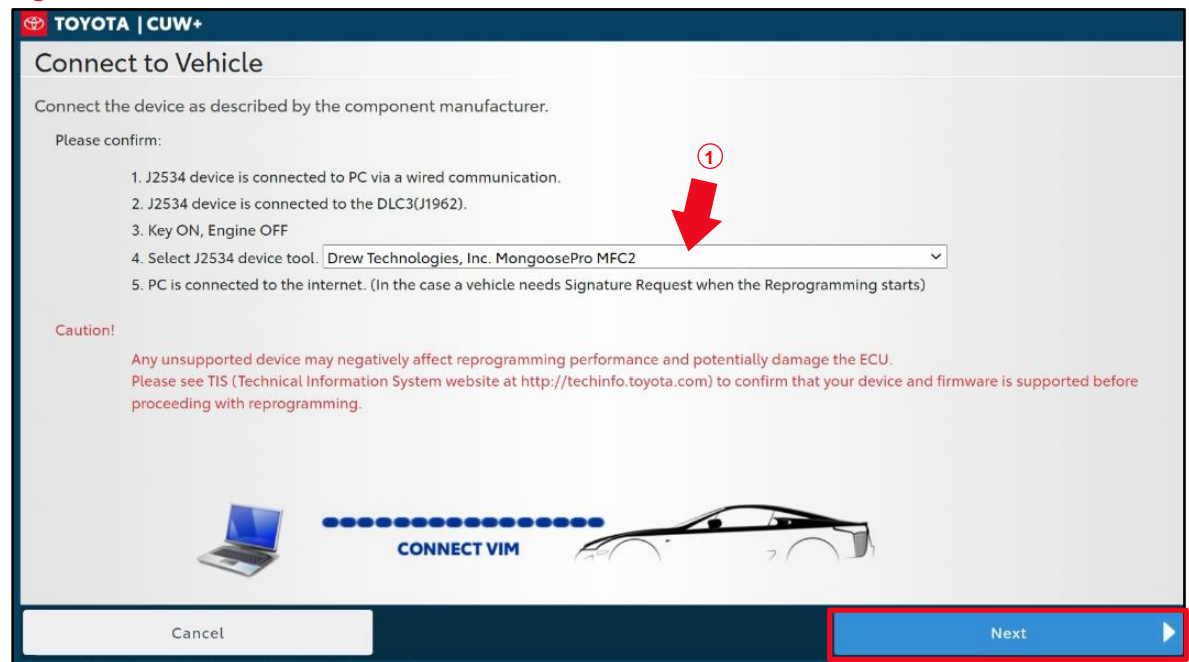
TOYOTA | CUW+

Connect to Vehicle

Connect the device as described by the component manufacturer.

Please confirm:

1. J2534 device is connected to PC via a wired communication.
2. J2534 device is connected to the DLC3(J1962).
3. Key ON, Engine OFF
4. Select J2534 device tool. Drew Technologies, Inc. MongoosePro MFC2
5. PC is connected to the internet. (In the case a vehicle needs Signature Request when the Reprogramming starts)

①

Caution!

Any unsupported device may negatively affect reprogramming performance and potentially damage the ECU.
Please see TIS (Technical Information System website at http://techinfo.toyota.com) to confirm that your device and firmware is supported before proceeding with reprogramming.

CONNECT VIM

Cancel

Next